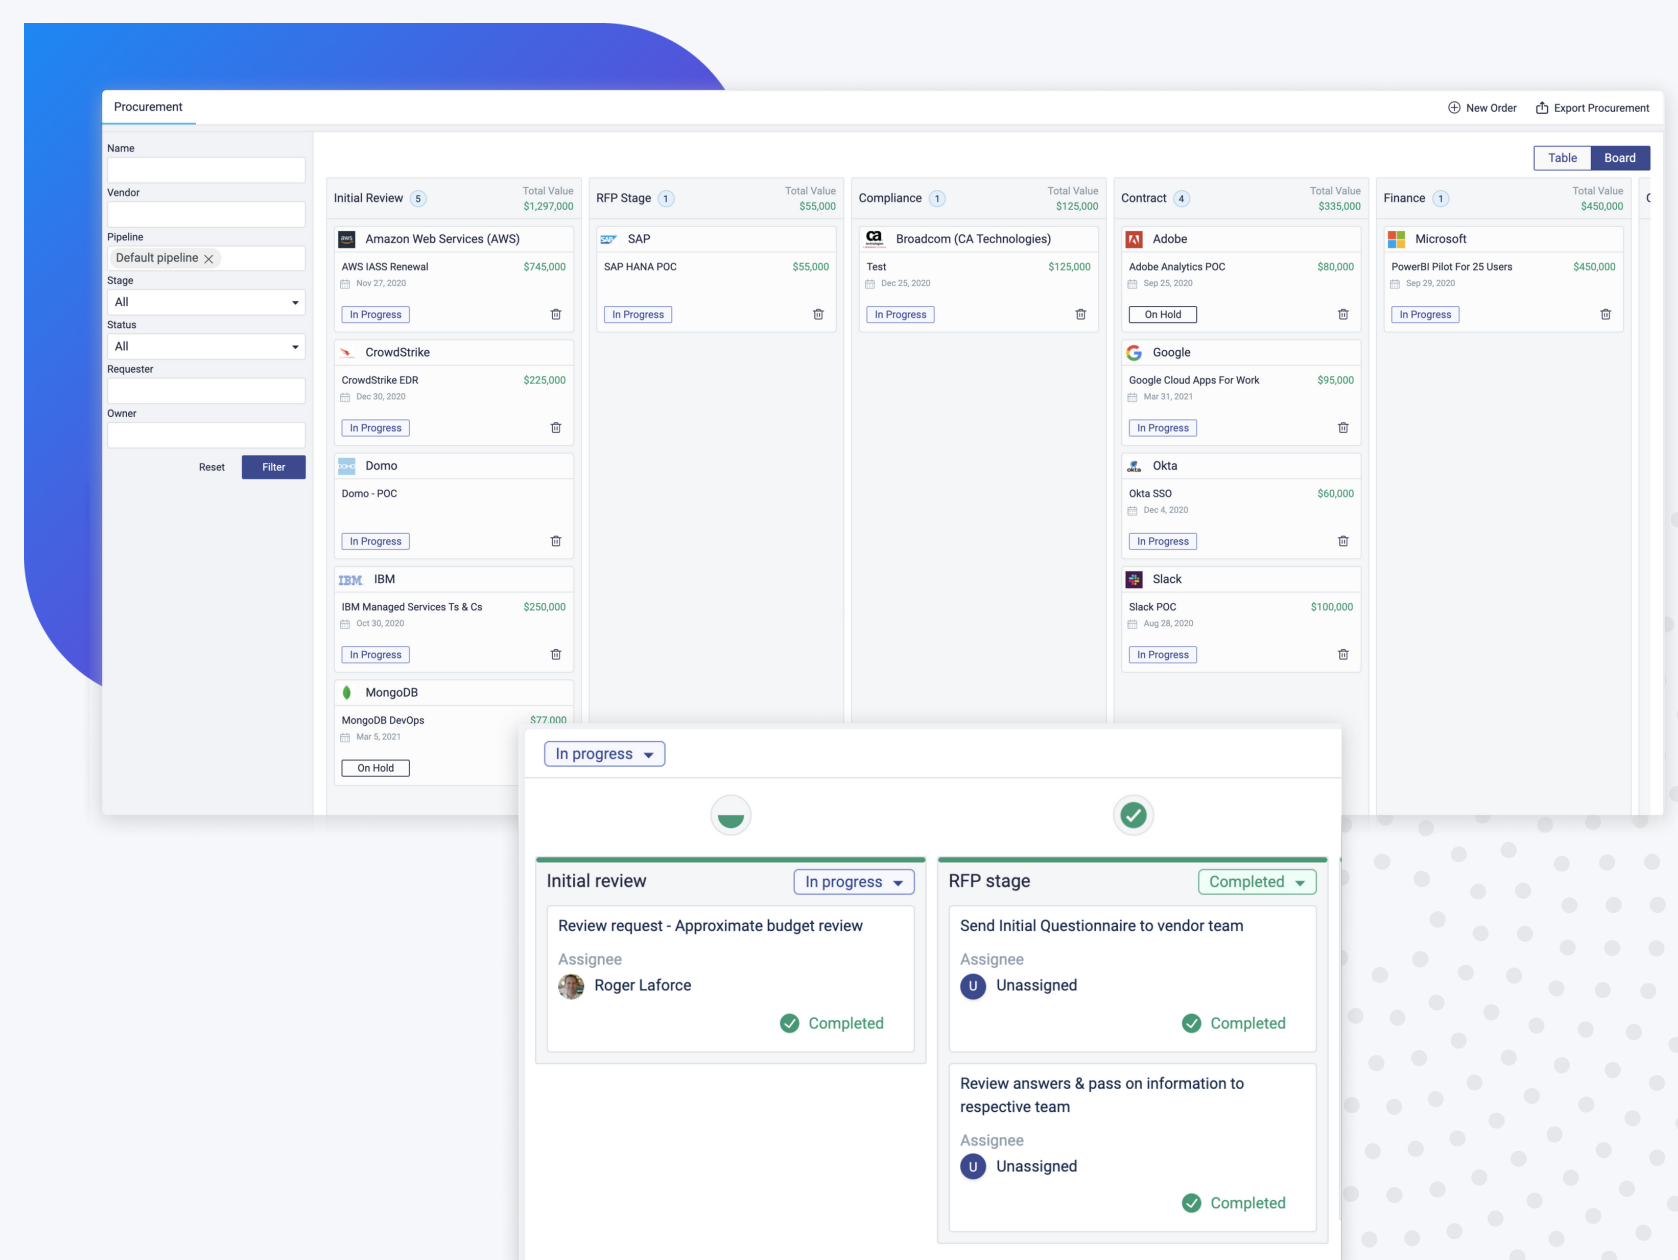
Procurement

New Order
Export Procurement

Name
Vendor
Pipeline
Default pipeline
Stage
All
Status
All
Requester
Owner
Reset
Filter

Table
Board

Initial Review 5
Total Value
$1,297,000

Amazon Web Services (AWS)
AWS IASS Renewal
$745,000
Nov 27, 2020
In Progress

CrowdStrike
CrowdStrike EDR
$225,000
Dec 30, 2020
In Progress

Domo
Domo - POC
In Progress

IBM
IBM Managed Services Ts & Cs
$250,000
Oct 30, 2020
In Progress

MongoDB
MongoDB DevOps
$77,000
Mar 5, 2021
On Hold

RFP Stage 1
Total Value
$55,000

SAP
SAP HANA POC
$55,000
In Progress

Compliance 1
Total Value
$125,000

Broadcom (CA Technologies)
Test
$125,000
Dec 25, 2020
In Progress

Contract 4
Total Value
$335,000

Adobe
Adobe Analytics POC
$80,000
Sep 25, 2020
On Hold

Google
Google Cloud Apps For Work
$95,000
Mar 31, 2021
In Progress

Okta
Okta SSO
$60,000
Dec 4, 2020
In Progress

Slack
Slack POC
$100,000
Aug 28, 2020
In Progress

Finance 1
Total Value
$450,000

Microsoft
PowerBI Pilot For 25 Users
$450,000
Sep 29, 2020
In Progress

In progress

Initial review
In progress
Review request - Approximate budget review
Assignee
Roger Laforce
Completed

RFP stage
Completed
Send Initial Questionnaire to vendor team
Assignee
U Unassigned
Completed

Review answers & pass on information to respective team
Assignee
U Unassigned
Completed